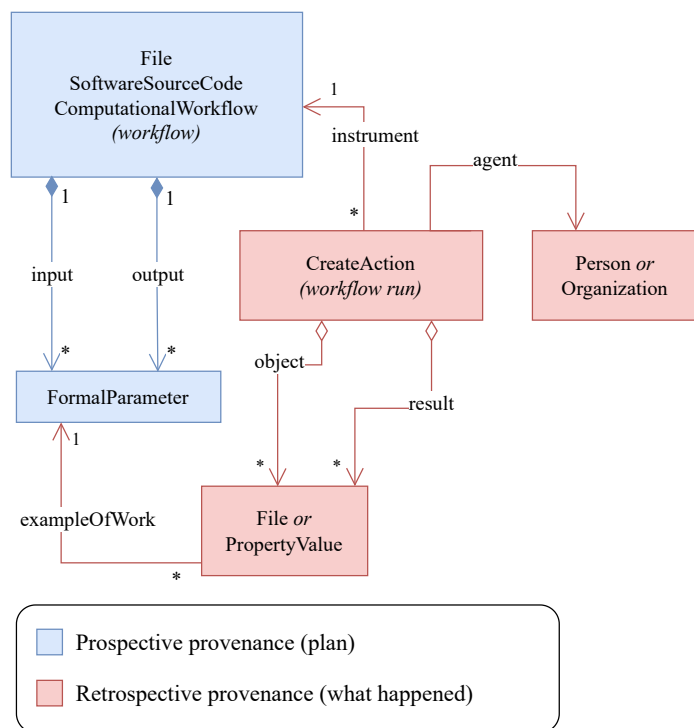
File
SoftwareSourceCode
ComputationalWorkflow
*(workflow)*

1
instrument
agent
*

CreateAction
*(workflow run)*

Person *or*
Organization

1
1
input
output
*
*

object
FormalParameter
result
1
*
*

exampleOfWork
File *or*
PropertyValue
*

Prospective provenance (plan)

Retrospective provenance (what happened)